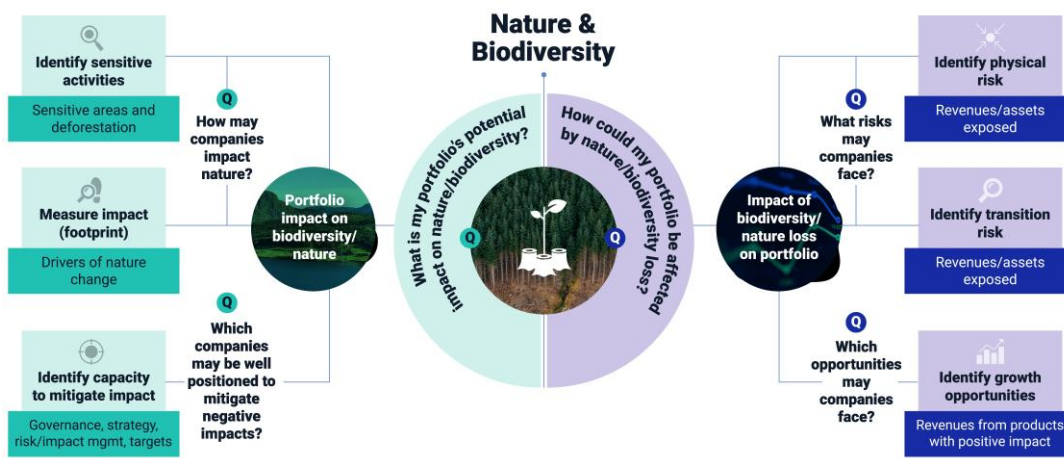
Nature & Biodiversity

Identify sensitive activities

Sensitive areas and deforestation

Q

How may companies impact nature?

Measure impact (footprint)

Drivers of nature change

Portfolio impact on biodiversity/ nature

Q

Which companies may be well positioned to mitigate negative impacts?

Identify capacity to mitigate impact

Governance, strategy, risk/impact mgmt, targets

What is my portfolio's potential impact on nature/biodiversity?

Q

How could my portfolio be affected by nature/biodiversity loss?

Q

Impact of biodiversity/ nature loss on portfolio

Identify physical risk

Revenues/assets exposed

Q

What risks may companies face?

Identify transition risk

Revenues/assets exposed

Q

Which opportunities may companies face?

Identify growth opportunities

Revenues from products with positive impact